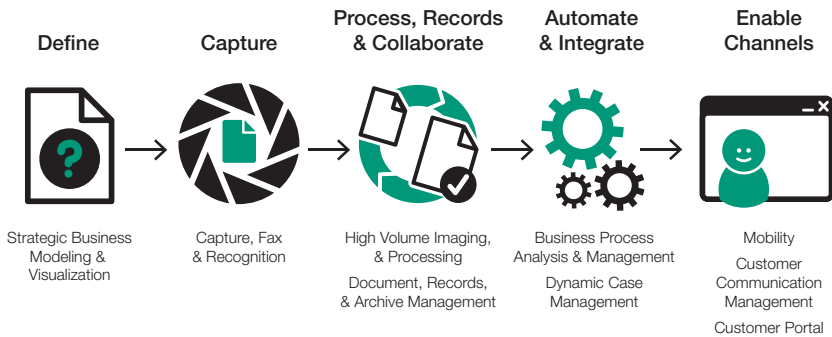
Define

Strategic Business Modeling & Visualization

Capture

Capture, Fax & Recognition

Process, Records & Collaborate

High Volume Imaging, & Processing

Document, Records, & Archive Management

Automate & Integrate

Business Process Analysis & Management

Dynamic Case Management

Enable Channels

Mobility

Customer Communication Management

Customer Portal